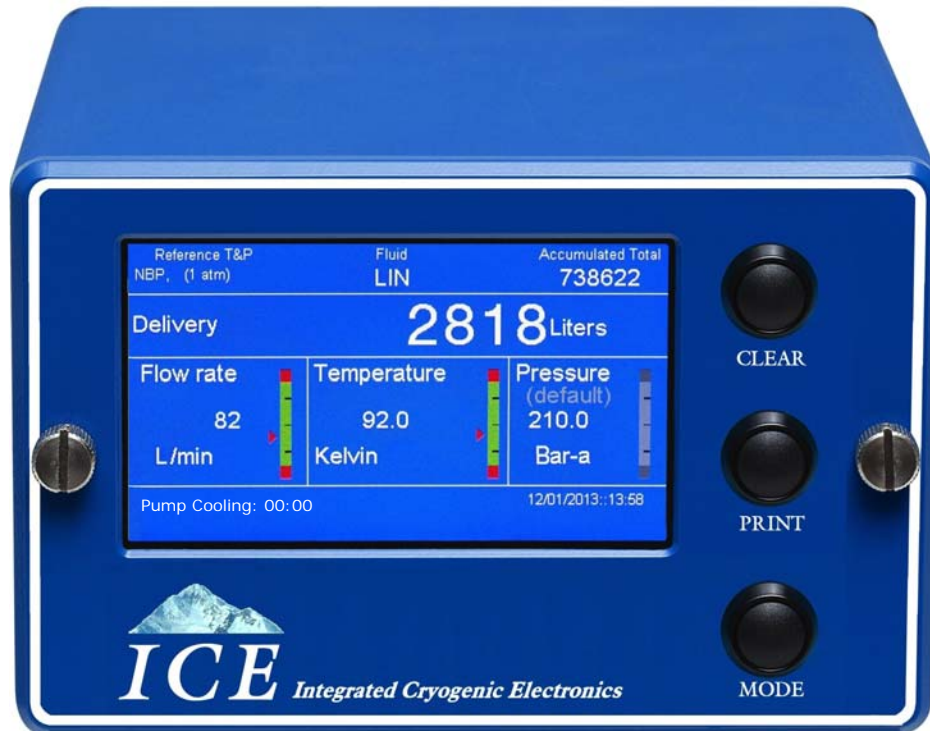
Reference T&P
NBP, (1 atm)

Fluid
LIN

Accumulated Total
738622

Delivery

2818 Liters

Flow rate
82
L/min

Temperature
92.0
Kelvin

Pressure
(default)
210.0
Bar-a

Pump Cooling: 00:00

12/01/2013::13:58

CLEAR

PRINT

MODE

ICE Integrated Cryogenic Electronics